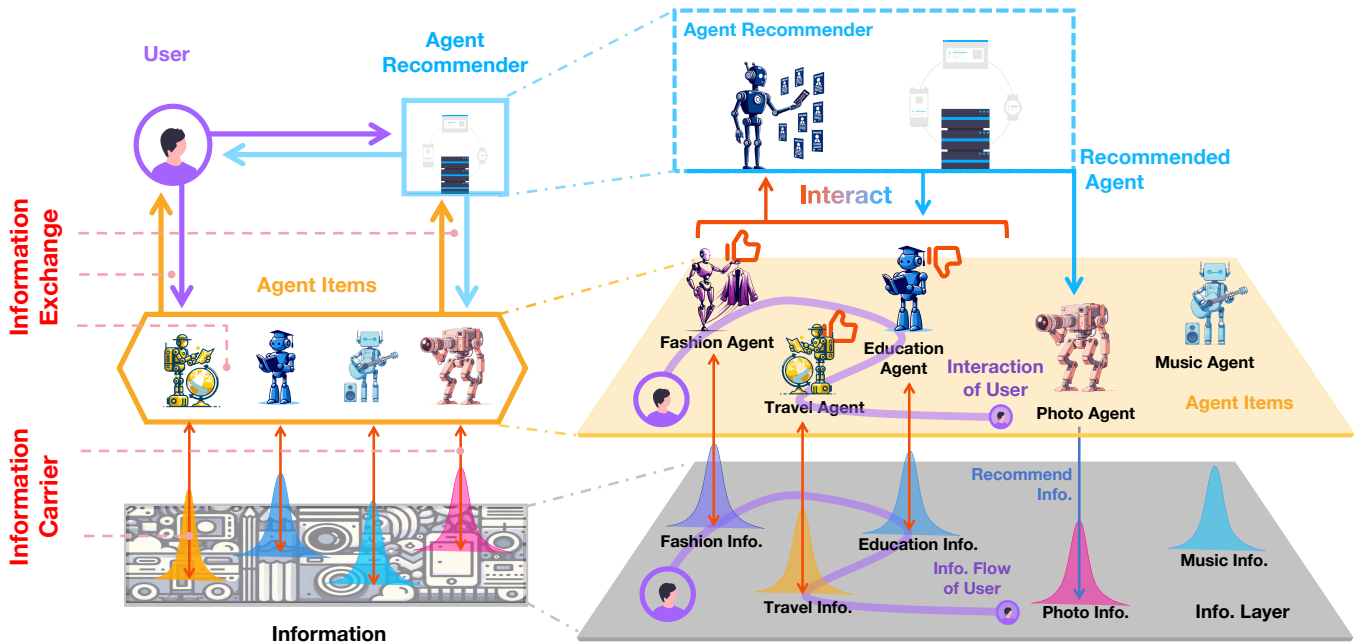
User

Agent Recommender

Information Exchange

Agent Items

Information Carrier

Information

Agent Recommender

Interact

Recommended Agent

Fashion Agent

Education Agent

Interaction of User

Travel Agent

Photo Agent

Music Agent

Agent Items

Recommend Info.

Fashion Info.

Education Info.

Music Info.

Info. Flow of User

Travel Info.

Photo Info.

Info. Layer